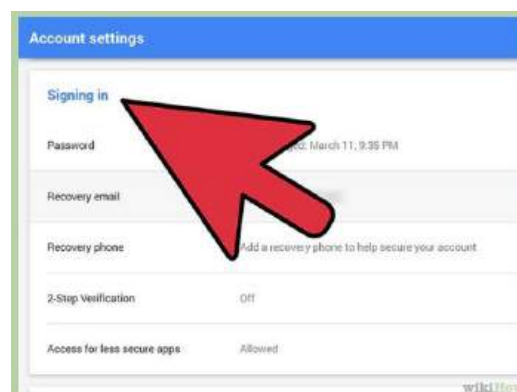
Account settings

Signing in

Password

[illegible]ed: March 11, 9:35 PM

Recovery email

Recovery phone

Add a recovery phone to help secure your account

2-Step Verification

Off

Access for less secure apps

Allowed

wiki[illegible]